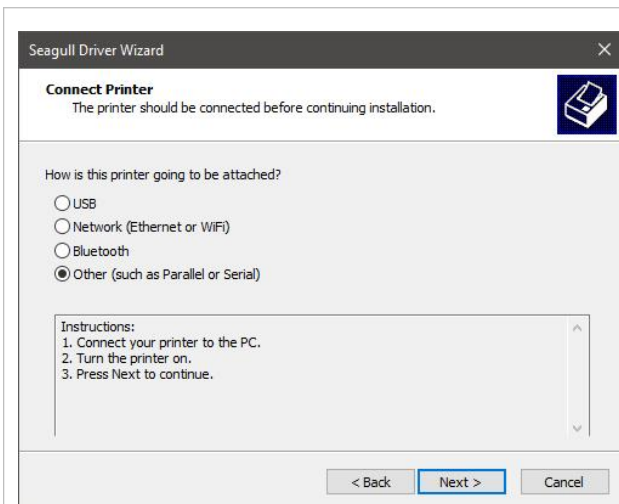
Seagull Driver Wizard

×

Connect Printer

The printer should be connected before continuing installation.

How is this printer going to be attached?

USB

Network (Ethernet or WiFi)

Bluetooth

Other (such as Parallel or Serial)

Instructions:
1. Connect your printer to the PC.
2. Turn the printer on.
3. Press Next to continue.

< Back

Next >

Cancel